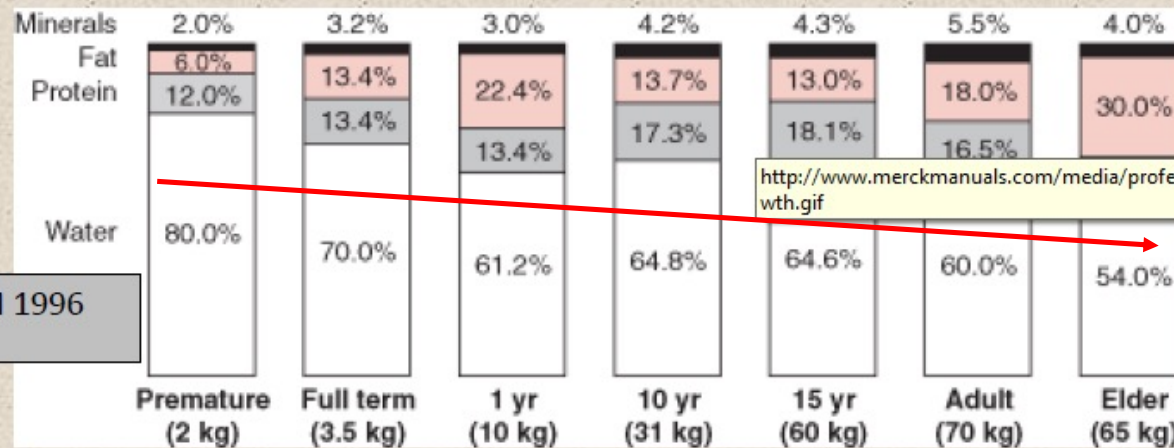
Minerals
Fat
Protein
Water

| | Premature (2 kg) | Full term (3.5 kg) | 1 yr (10 kg) | 10 yr (31 kg) | 15 yr (60 kg) | Adult (70 kg) | Elder (65 kg) |
|---|---|---|---|---|---|---|---|
| Minerals | 2.0% | 3.2% | 3.0% | 4.2% | 4.3% | 5.5% | 4.0% |
| Fat | 6.0% | 13.4% | 22.4% | 13.7% | 13.0% | 18.0% | 30.0% |
| Protein | 12.0% | 13.4% | 13.4% | 17.3% | 18.1% | 16.5% | |
| Water | 80.0% | 70.0% | 61.2% | 64.8% | 64.6% | 60.0% | 54.0% |

http://www.merckmanuals.com/media/profe
wth.gif

l 1996